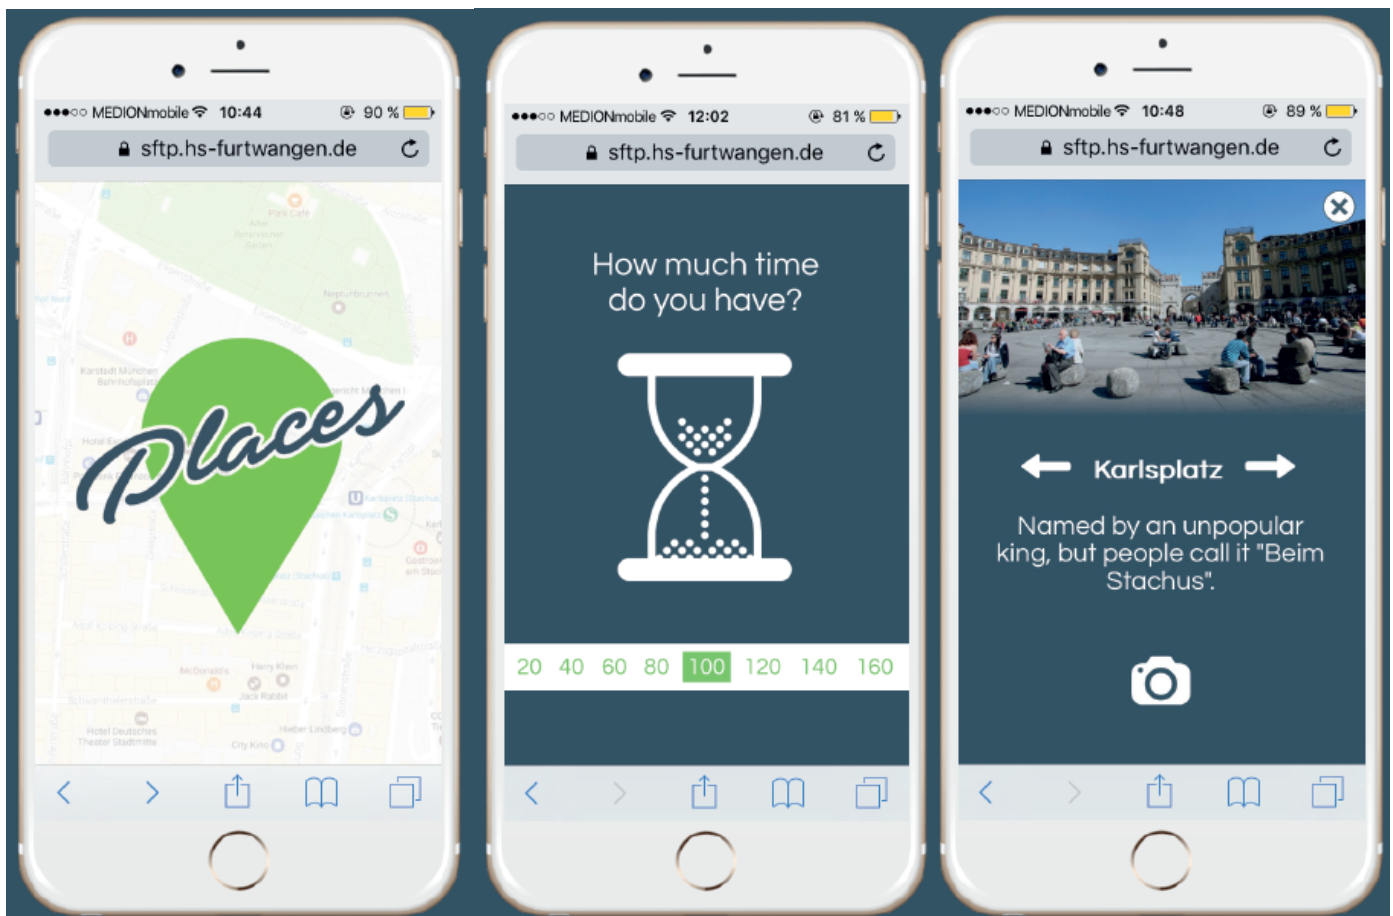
●●●○○ MEDIONmobile 10:44 90 %

sftp.hs-furtwangen.de

Places

●●●○○ MEDIONmobile 12:02 81 %

sftp.hs-furtwangen.de

How much time do you have?

20 40 60 80 100 120 140 160

●●●○○ MEDIONmobile 10:48 89 %

sftp.hs-furtwangen.de

Karlsplatz

Named by an unpopular king, but people call it "Beim Stachus".